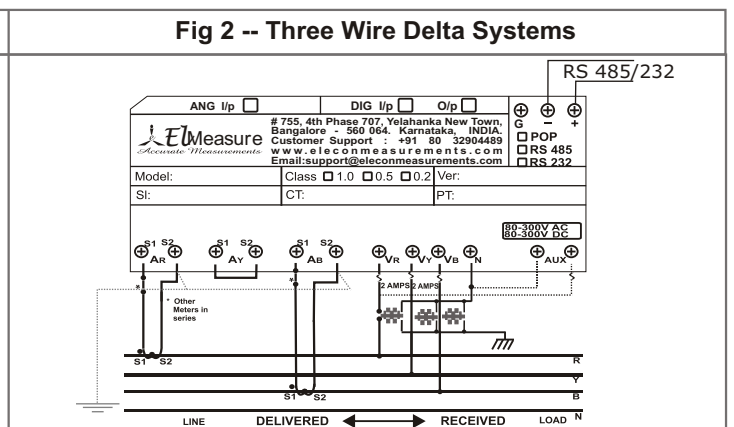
Fig 2 -- Three Wire Delta Systems

RS 485/232

ANG I/p
DIG I/p
O/p

G − +

ElMeasure
Accurate Measurements

# 755, 4th Phase 707, Yelahanka New Town, Bangalore - 560 064. Karnataka, INDIA.
Customer Support : +91 80 32904489
www.eleconmeasurements.com
Email:support@eleconmeasurements.com

POP
RS 485
RS 232

| Model: | Class 1.0 0.5 0.2 | Ver: |
|---|---|---|
| SI: | CT: | PT: |

80-300V AC
80-300V DC

S1 S2 AR
S1 S2 AY
S1 S2 AB
VR VY VB N
AUX

* Other Meters in series

2 AMPS 2 AMPS

S1 S2

S1 S2

R
Y
B
N

LINE DELIVERED RECEIVED LOAD